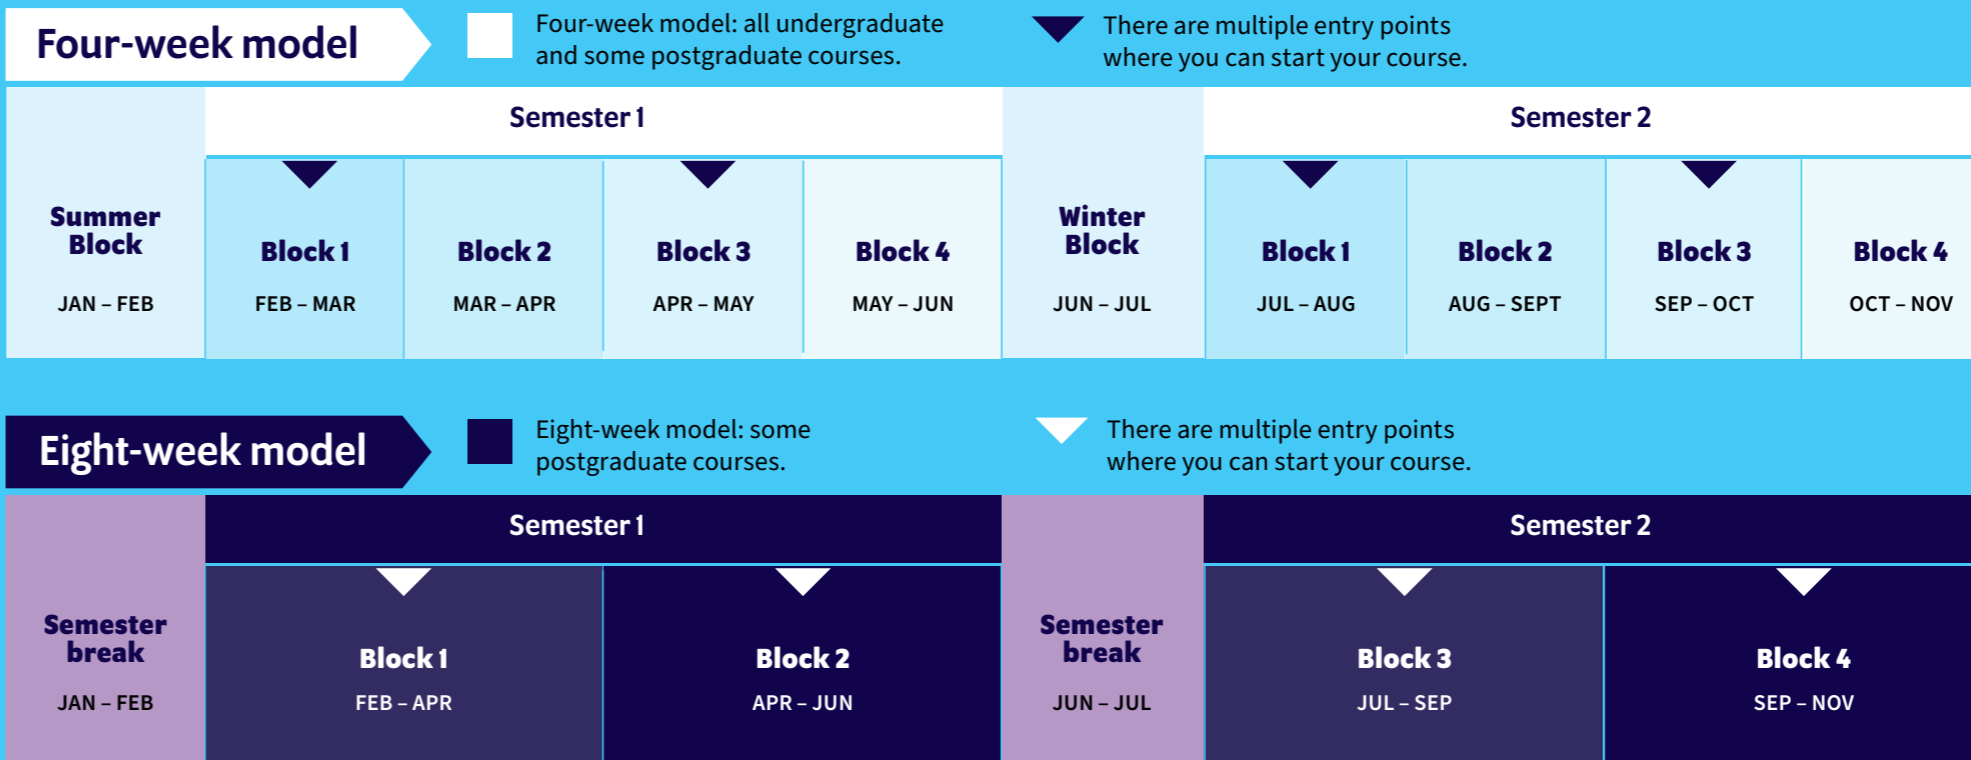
Four-week model

Four-week model: all undergraduate and some postgraduate courses.

There are multiple entry points where you can start your course.

| Summer Block JAN – FEB | Semester 1 | | | | Winter Block JUN – JUL | Semester 2 | | | |
|---|---|---|---|---|---|---|---|---|---|
| | Block 1 FEB – MAR | Block 2 MAR – APR | Block 3 APR – MAY | Block 4 MAY – JUN | | Block 1 JUL – AUG | Block 2 AUG – SEPT | Block 3 SEP – OCT | Block 4 OCT – NOV |

Eight-week model

Eight-week model: some postgraduate courses.

There are multiple entry points where you can start your course.

| Semester break JAN – FEB | Semester 1 | | Semester break JUN – JUL | Semester 2 | |
|---|---|---|---|---|---|
| | Block 1 FEB – APR | Block 2 APR – JUN | | Block 3 JUL – SEP | Block 4 SEP – NOV |